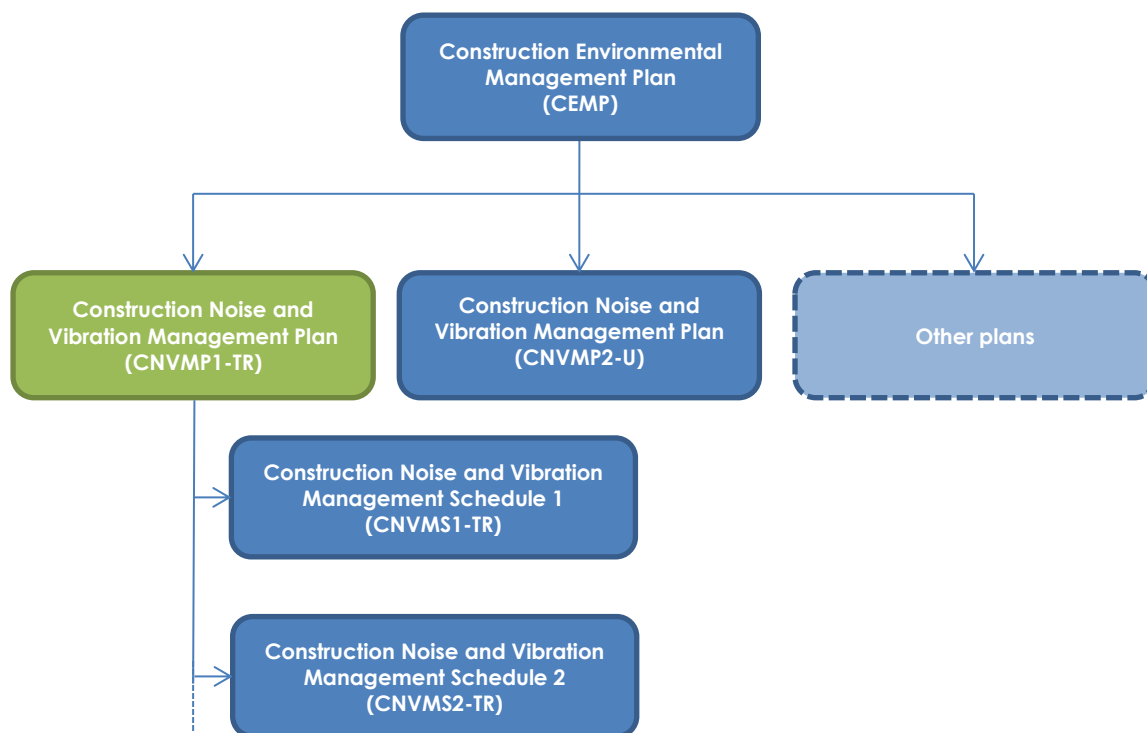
Construction Environmental Management Plan (CEMP)

Construction Noise and Vibration Management Plan (CNVMP1-TR)

Construction Noise and Vibration Management Plan (CNVMP2-U)

Other plans

Construction Noise and Vibration Management Schedule 1 (CNVMS1-TR)

Construction Noise and Vibration Management Schedule 2 (CNVMS2-TR)